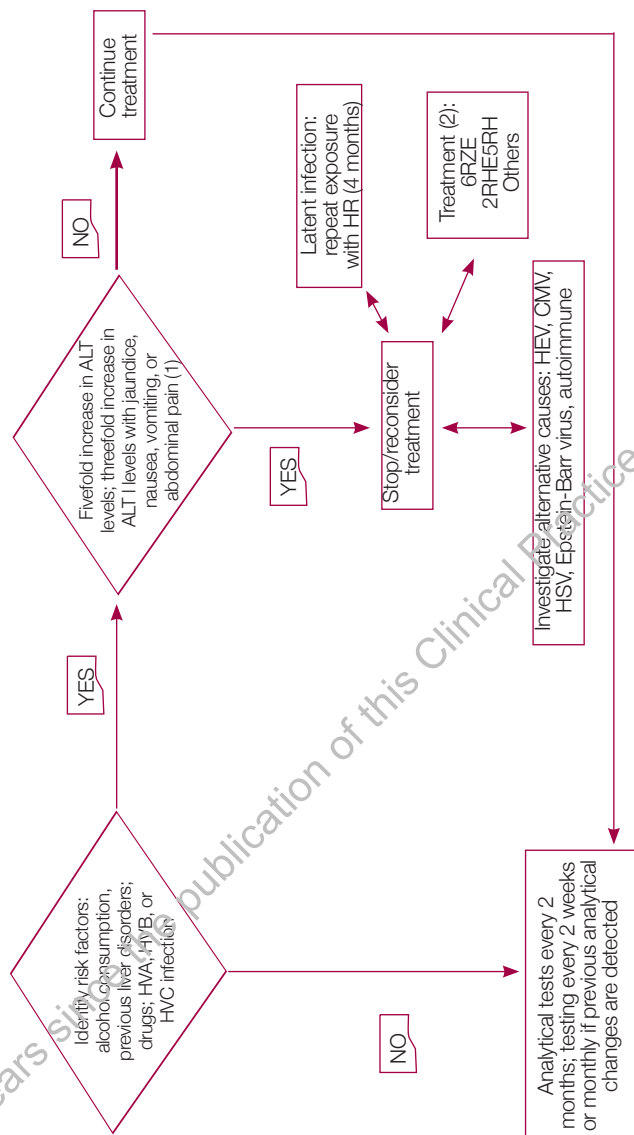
Identify risk factors: alcohol consumption, previous liver disorders; drugs; HVA, HVB, or HVC infection

YES

Fivefold increase in ALT levels; threfold increase in ALT l levels with jaundice, nausea, vomiting, or abdominal pain (1)

NO

Continue treatment

YES

Stop/reconsider treatment

Latent infection: repeat exposure with HR (4 months)

Treatment (2): 6RZE 2RHE5RH Others

Investigate alternative causes: HEV, CMV, HSV, Epstein-Barr virus, autoimmune

NO

Analytical tests every 2 months; testing every 2 weeks or monthly if previous analytical changes are detected

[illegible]ars since the publication of this Clinical Practice